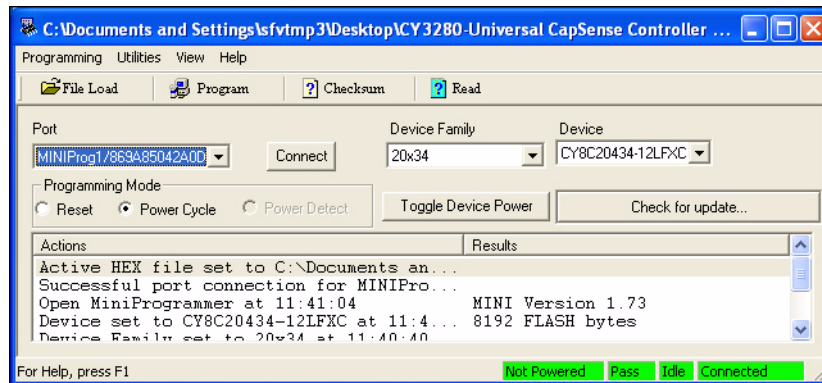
C:\Documents and Settings\sfvtmp3\Desktop\CY3280-Universal CapSense Controller ...

Programming Utilities View Help

File Load Program Checksum Read

Port
MINIProg1/869A85042A0D
Connect

Device Family
20x34

Device
CY8C20434-12LFXC

Programming Mode
Reset Power Cycle Power Detect

Toggle Device Power

Check for update...

| Actions | Results |
|---|---|
| Active HEX file set to C:\Documents an... | |
| Successful port connection for MINIPro... | |
| Open MiniProgrammer at 11:41:04 | MINI Version 1.73 |
| Device set to CY8C20434-12LFXC at 11:4... | 8192 FLASH bytes |
| Device Family set to 20x34 at 11:40:40 | |

For Help, press F1
Not Powered Pass Idle Connected